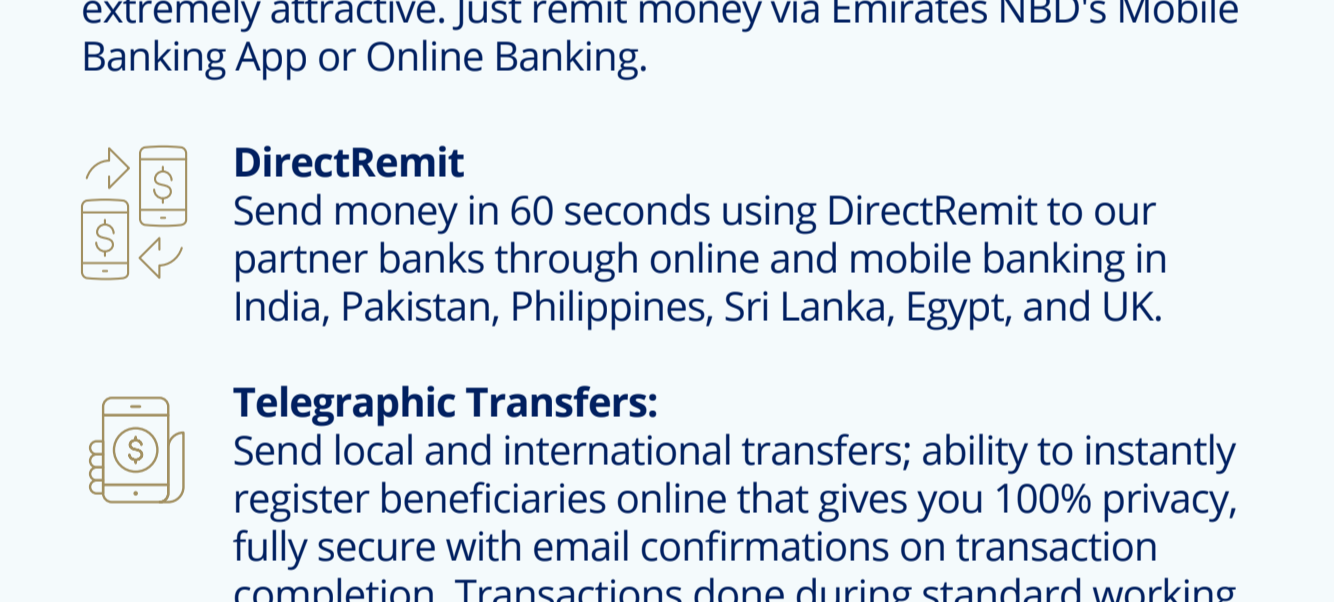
extremely attractive. Just remit money via Emirates NBD's Mobile Banking App or Online Banking.

DirectRemit
Send money in 60 seconds using DirectRemit to our partner banks through online and mobile banking in India, Pakistan, Philippines, Sri Lanka, Egypt, and UK.

Telegraphic Transfers:
Send local and international transfers; ability to instantly register beneficiaries online that gives you 100% privacy, fully secure with email confirmations on transaction completion. Transactions done during standard working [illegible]